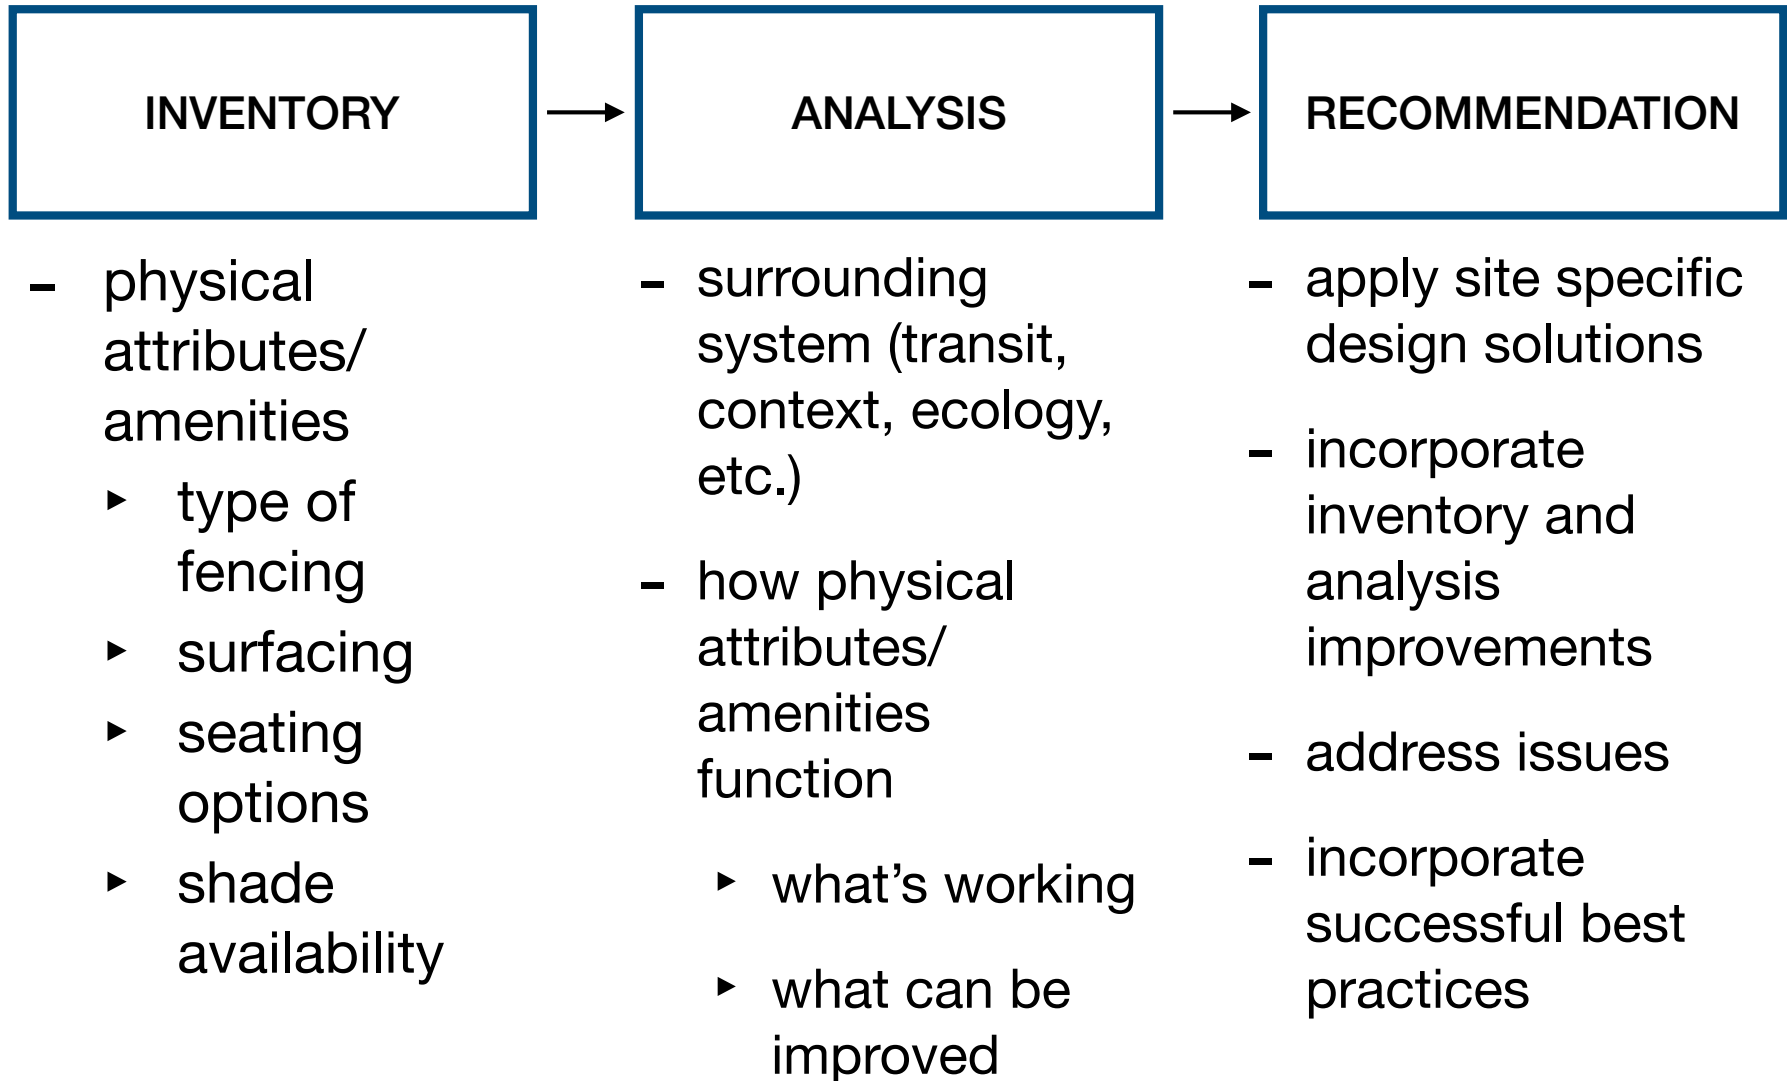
INVENTORY

ANALYSIS

RECOMMENDATION

- physical attributes/ amenities
  - type of fencing
  - surfacing
  - seating options
  - shade availability

- surrounding system (transit, context, ecology, etc.)

- how physical attributes/ amenities function
  - what's working
  - what can be improved

- apply site specific design solutions

- incorporate inventory and analysis improvements

- address issues

- incorporate successful best practices